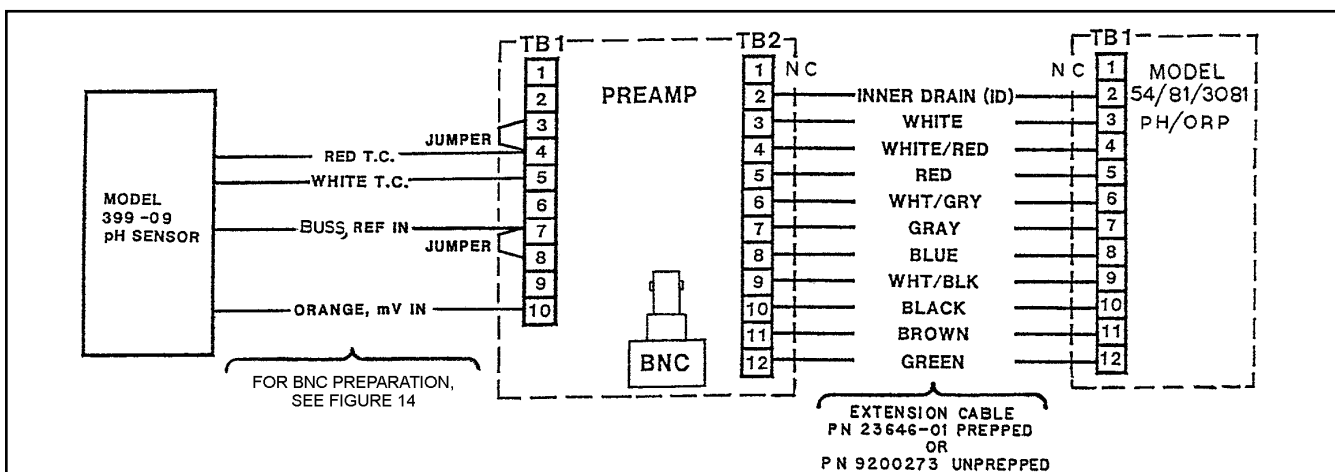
MODEL
399-09
pH SENSOR

RED T.C.
WHITE T.C.
BUSS, REF IN
ORANGE, mV IN

FOR BNC PREPARATION, SEE FIGURE 14

TB1
1
2
3
4
5
6
7
8
9
10
JUMPER
JUMPER

PREAMP

BNC

TB2
1 NC
2
3
4
5
6
7
8
9
10
11
12

INNER DRAIN (ID)
WHITE
WHITE/RED
RED
WHT/GRY
GRAY
BLUE
WHT/BLK
BLACK
BROWN
GREEN

EXTENSION CABLE
PN 23646-01 PREPPED
OR
PN 9200273 UNPREPPED

TB1
NC 1
2
3
4
5
6
7
8
9
10
11
12

MODEL
54/81/3081
PH/ORP